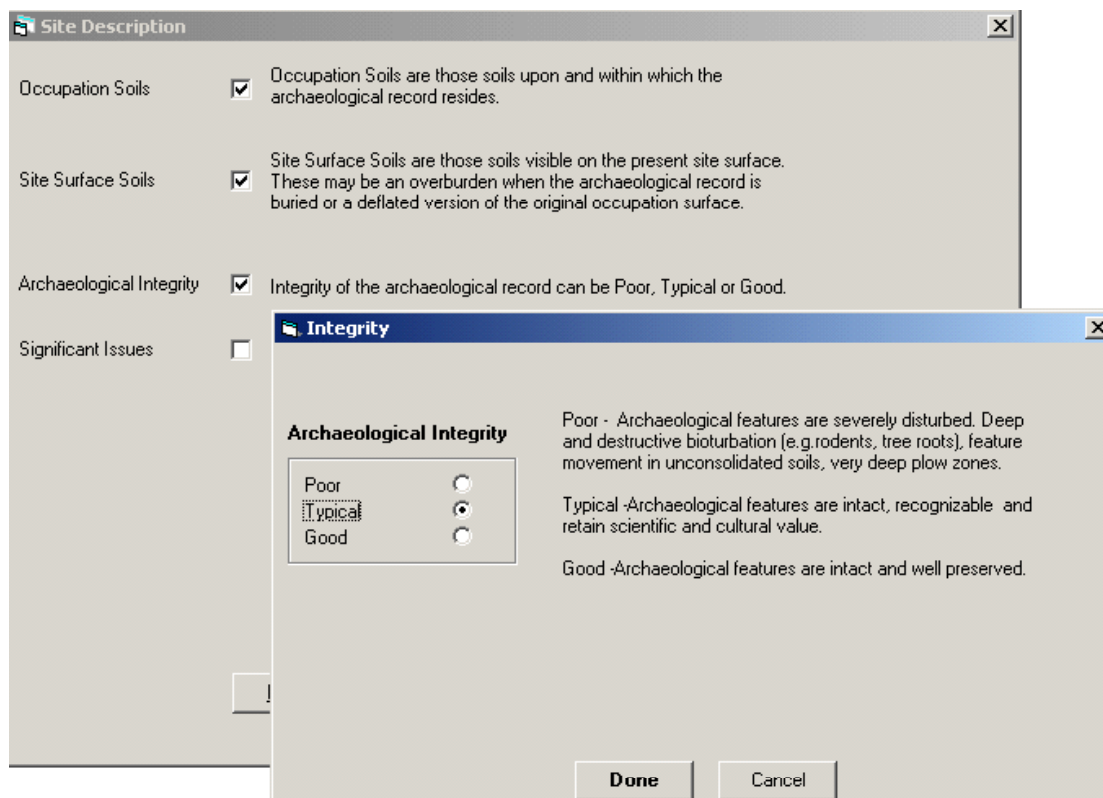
Site Description

Occupation Soils

Occupation Soils are those soils upon and within which the archaeological record resides.

Site Surface Soils

Site Surface Soils are those soils visible on the present site surface. These may be an overburden when the archaeological record is buried or a deflated version of the original occupation surface.

Archaeological Integrity

Integrity of the archaeological record can be Poor, Typical or Good.

Significant Issues

Integrity

Archaeological Integrity

Poor
Typical
Good

Poor - Archaeological features are severely disturbed. Deep and destructive bioturbation (e.g.rodents, tree roots), feature movement in unconsolidated soils, very deep plow zones.

Typical -Archaeological features are intact, recognizable and retain scientific and cultural value.

Good -Archaeological features are intact and well preserved.

Done Cancel